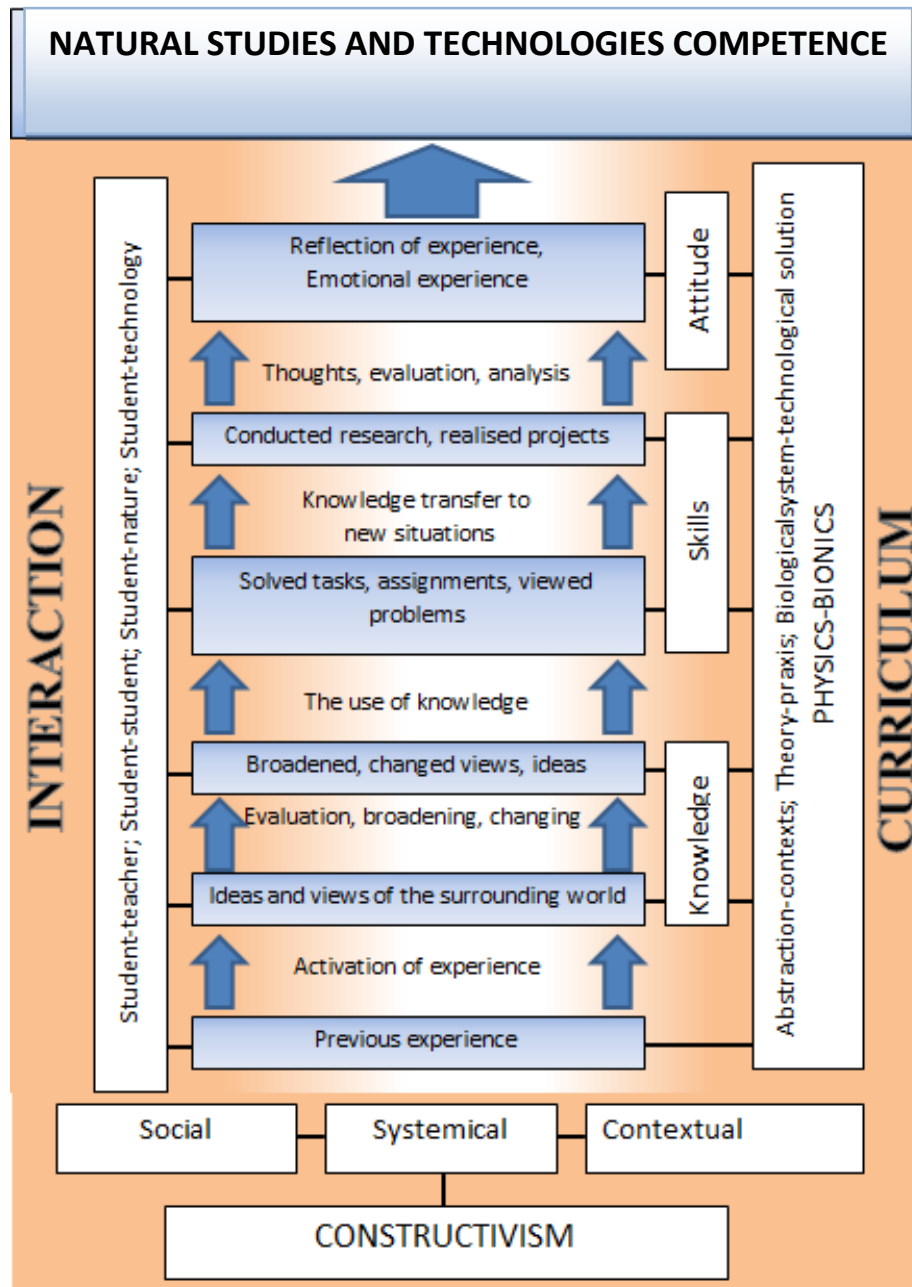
NATURAL STUDIES AND TECHNOLOGIES COMPETENCE

INTERACTION

Student-teacher; Student-student; Student-nature; Student-technology

Reflection of experience, Emotional experience

Thoughts, evaluation, analysis

Conducted research, realised projects

Knowledge transfer to new situations

Solved tasks, assignments, viewed problems

The use of knowledge

Broadened, changed views, ideas

Evaluation, broadening, changing

Ideas and views of the surrounding world

Activation of experience

Previous experience

Attitude

Skills

Knowledge

Abstraction-contexts; Theory-praxis; Biologicalsystem-technological solution

PHYSICS-BIONICS

CURRICULUM

Social

Systemical

Contextual

CONSTRUCTIVISM